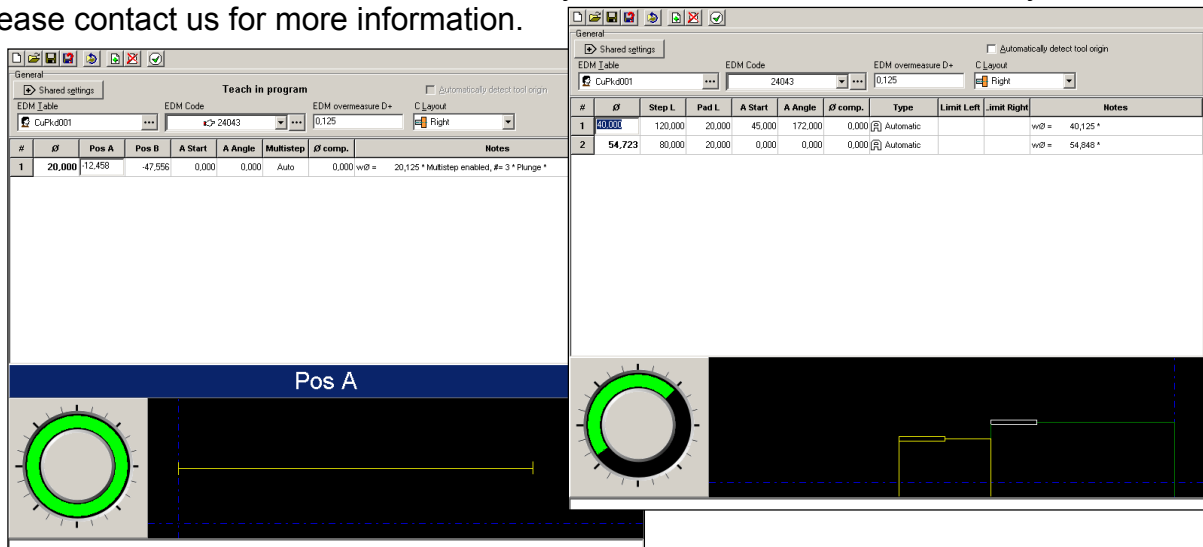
ease contact us for more information.

General
Shared settings
Teach in program
Automatically detect tool origin
EDM Table
CuPkd001
EDM Code
24043
EDM overmeasure D+
0,125
C Layout
Right

| # | Ø | Pos A | Pos B | A Start | A Angle | Multistep | Ø comp. | Notes |
|---|---|---|---|---|---|---|---|---|
| 1 | 20,000 | -12,458 | -47,556 | 0,000 | 0,000 | Auto | 0,000 | wØ = 20,125 * Multistep enabled, #= 3 * Plunge * |

Pos A

General
Shared settings
Automatically detect tool origin
EDM Table
CuPkd001
EDM Code
24043
EDM overmeasure D+
0,125
C Layout
Right

| # | Ø | Step L | Pad L | A Start | A Angle | Ø comp. | Type | Limit Left | .imit Right | Notes |
|---|---|---|---|---|---|---|---|---|---|---|
| 1 | 40,000 | 120,000 | 20,000 | 45,000 | 172,000 | 0,000 | Automatic | | | wØ = 40,125 * |
| 2 | 54,723 | 80,000 | 20,000 | 0,000 | 0,000 | 0,000 | Automatic | | | wØ = 54,848 * |